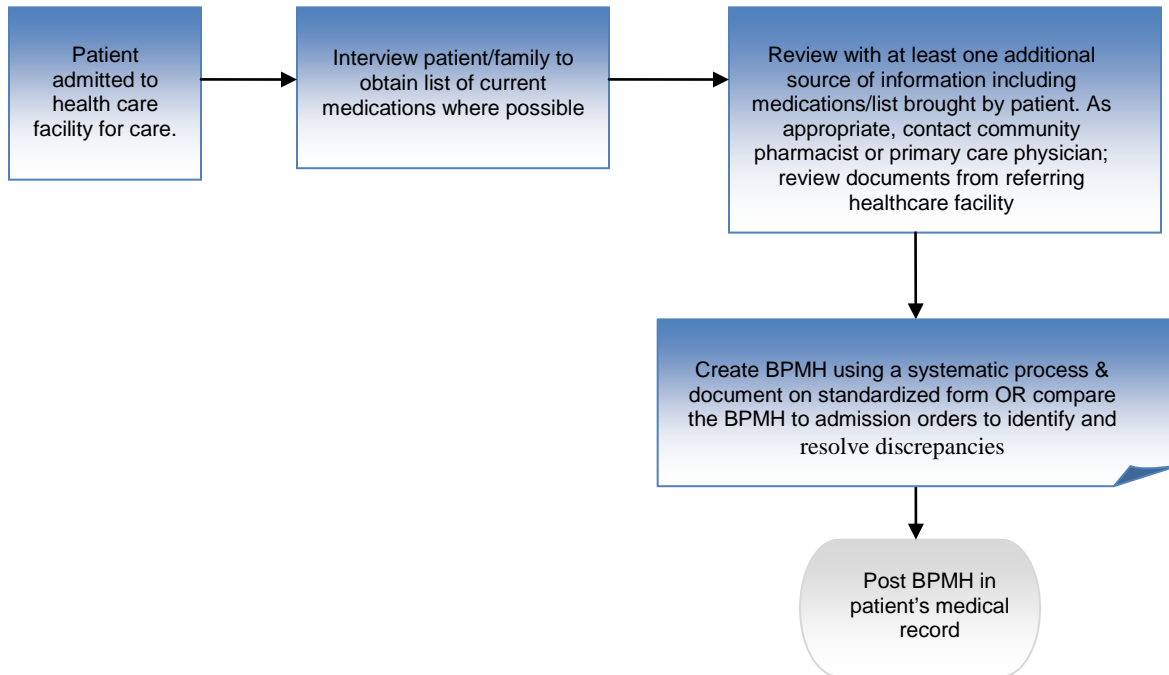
Patient admitted to health care facility for care.

Interview patient/family to obtain list of current medications where possible

Review with at least one additional source of information including medications/list brought by patient. As appropriate, contact community pharmacist or primary care physician; review documents from referring healthcare facility

Create BPMH using a systematic process & document on standardized form OR compare the BPMH to admission orders to identify and resolve discrepancies

Post BPMH in patient's medical record